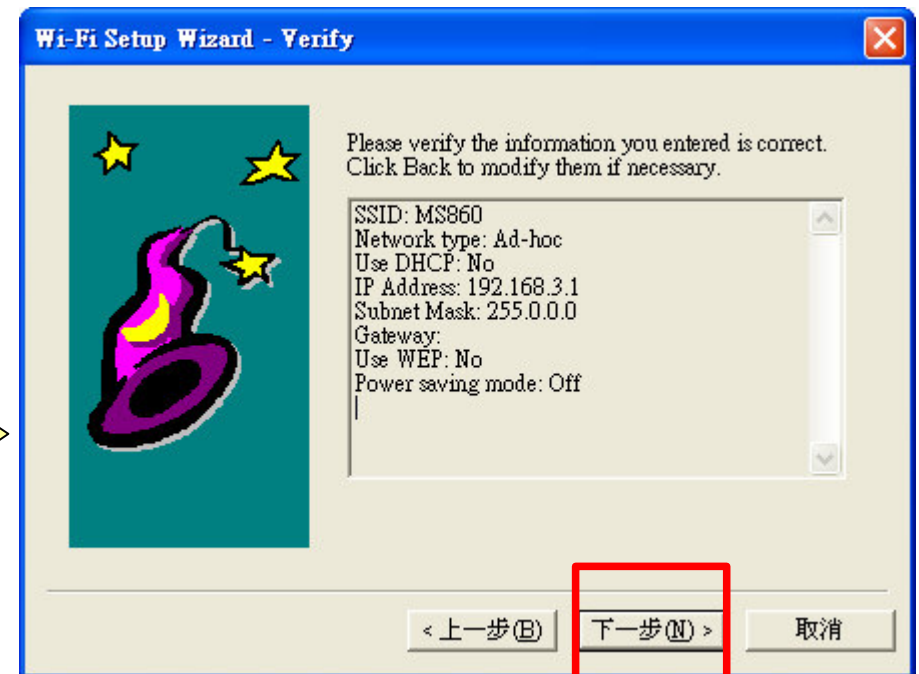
Wi-Fi Setup Wizard - Verify

Please verify the information you entered is correct. Click Back to modify them if necessary.

SSID: MS860
Network type: Ad-hoc
Use DHCP: No
IP Address: 192.168.3.1
Subnet Mask: 255.0.0.0
Gateway:
Use WEP: No
Power saving mode: Off

< 上一步(B)

下一步(N) >

取消